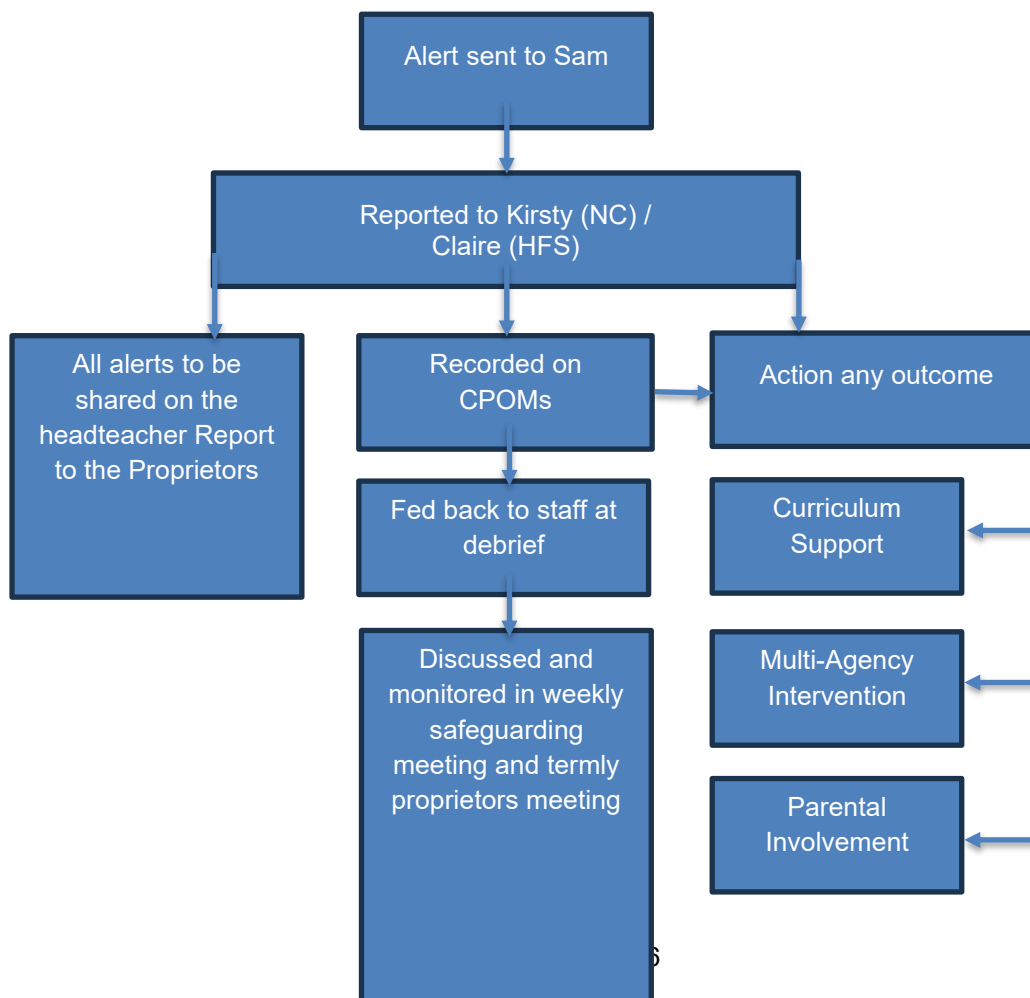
Alert sent to Sam

Reported to Kirsty (NC) / Claire (HFS)

All alerts to be shared on the headteacher Report to the Proprietors

Recorded on CPOMs

Action any outcome

Fed back to staff at debrief

Curriculum Support

Discussed and monitored in weekly safeguarding meeting and termly proprietors meeting

Multi-Agency Intervention

Parental Involvement

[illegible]6